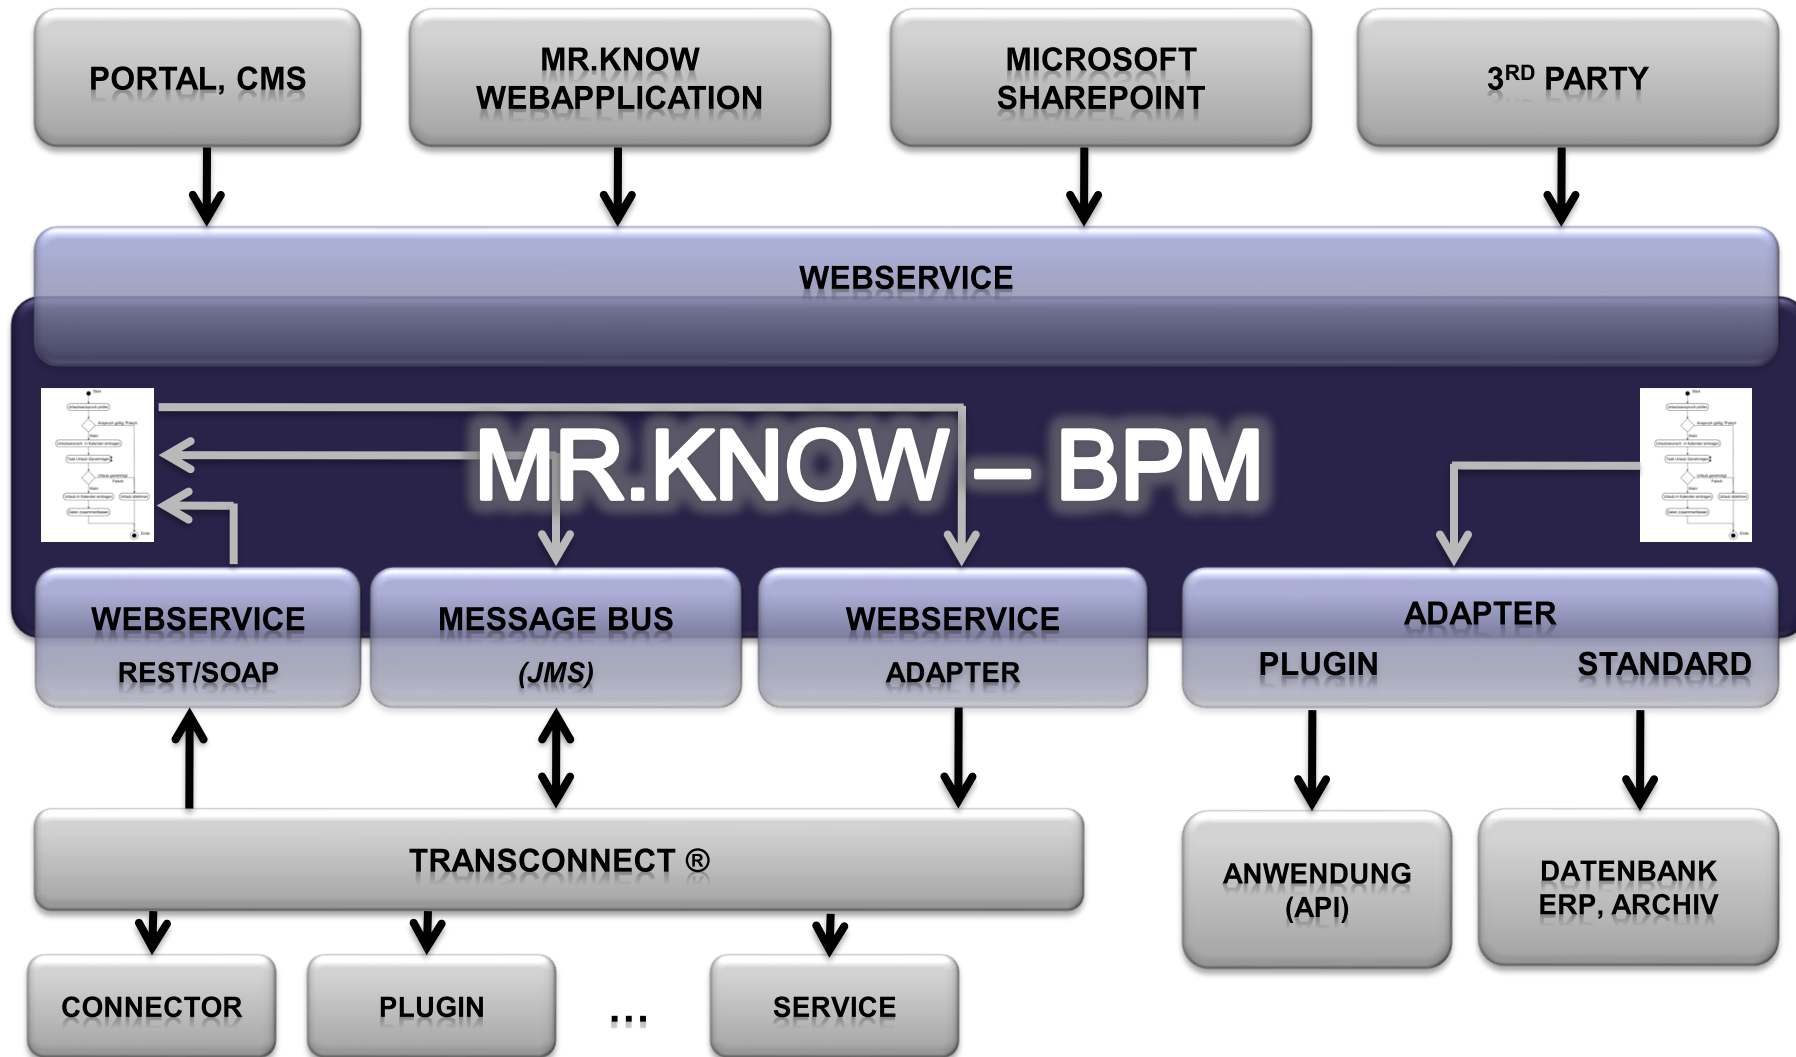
PORTAL, CMS

MR.KNOW
WEBAPPLICATION

MICROSOFT
SHAREPOINT

3$^{RD}$ PARTY

WEBSERVICE

MR.KNOW – BPM

WEBSERVICE
REST/SOAP

MESSAGE BUS
(JMS)

WEBSERVICE
ADAPTER

ADAPTER
PLUGIN STANDARD

TRANSCONNECT ®

ANWENDUNG
(API)

DATENBANK
ERP, ARCHIV

CONNECTOR

PLUGIN

...

SERVICE